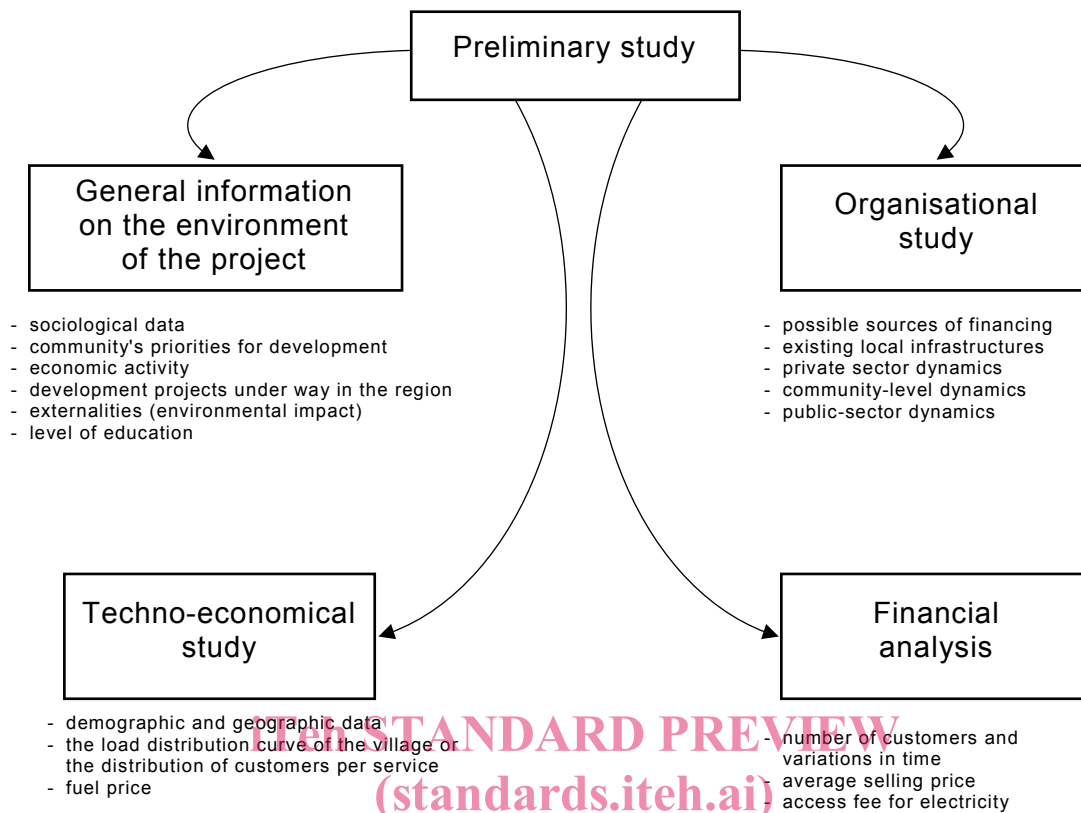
Preliminary study

General information on the environment of the project

- sociological data
- community's priorities for development
- economic activity
- development projects under way in the region
- externalities (environmental impact)
- level of education

Organisational study

- possible sources of financing
- existing local infrastructures
- private sector dynamics
- community-level dynamics
- public-sector dynamics

Techno-economical study

- demographic and geographic data
- the load distribution curve of the village or the distribution of customers per service
- fuel price

Financial analysis

- number of customers and variations in time
- average selling price
- access fee for electricity

iTeh STANDARD PREVIEW
(standards.iteh.ai)